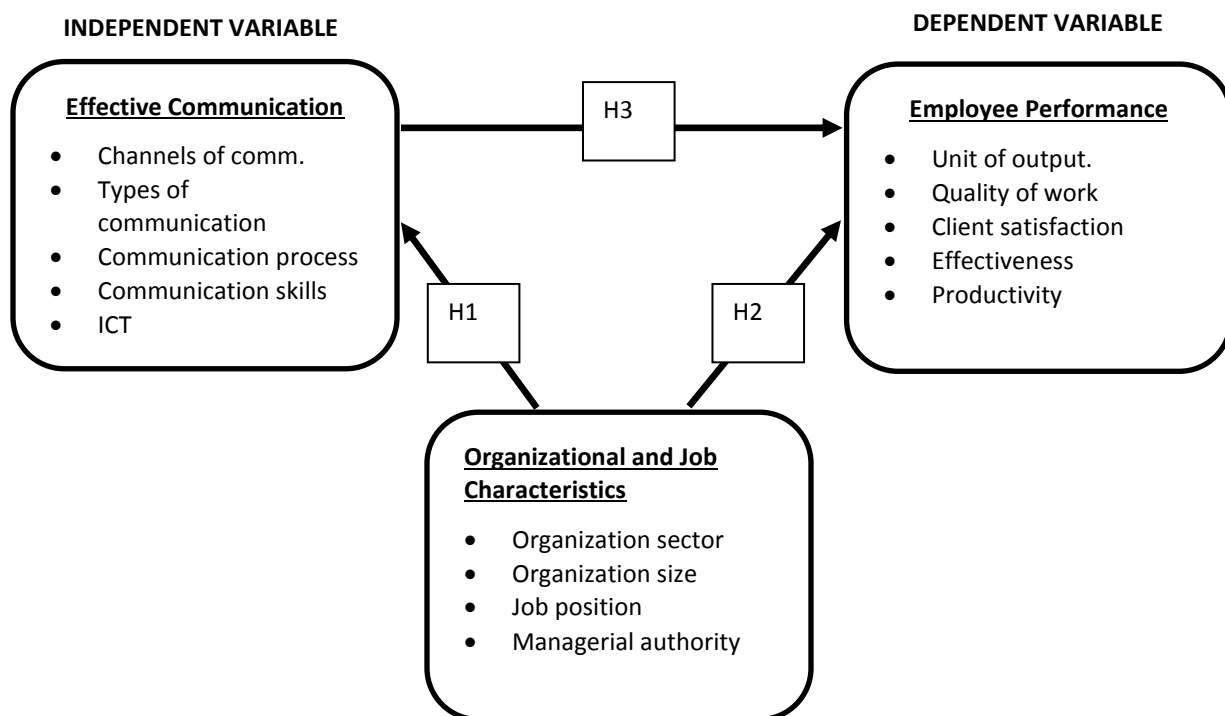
INDEPENDENT VARIABLE

DEPENDENT VARIABLE

Effective Communication

- Channels of comm.
- Types of communication
- Communication process
- Communication skills
- ICT

H3

Employee Performance

- Unit of output.
- Quality of work
- Client satisfaction
- Effectiveness
- Productivity

H1

H2

Organizational and Job Characteristics

- Organization sector
- Organization size
- Job position
- Managerial authority